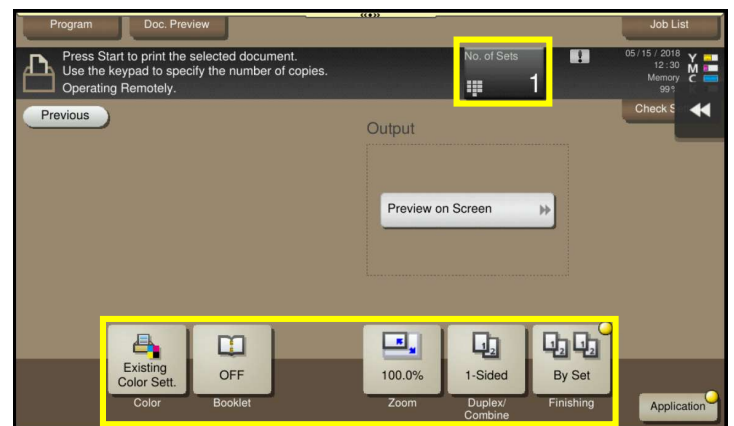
Program

Doc. Preview

Job List

Press Start to print the selected document.
Use the keypad to specify the number of copies.
Operating Remotely.

No. of Sets

1

05 / 15 / 2018
12 : 30
Memory
99

Y
M
C
K

Check S

Previous

Output

Preview on Screen

Existing Color Sett.

Color

OFF

Booklet

100.0%

Zoom

1-Sided

Duplex/ Combine

By Set

Finishing

Application